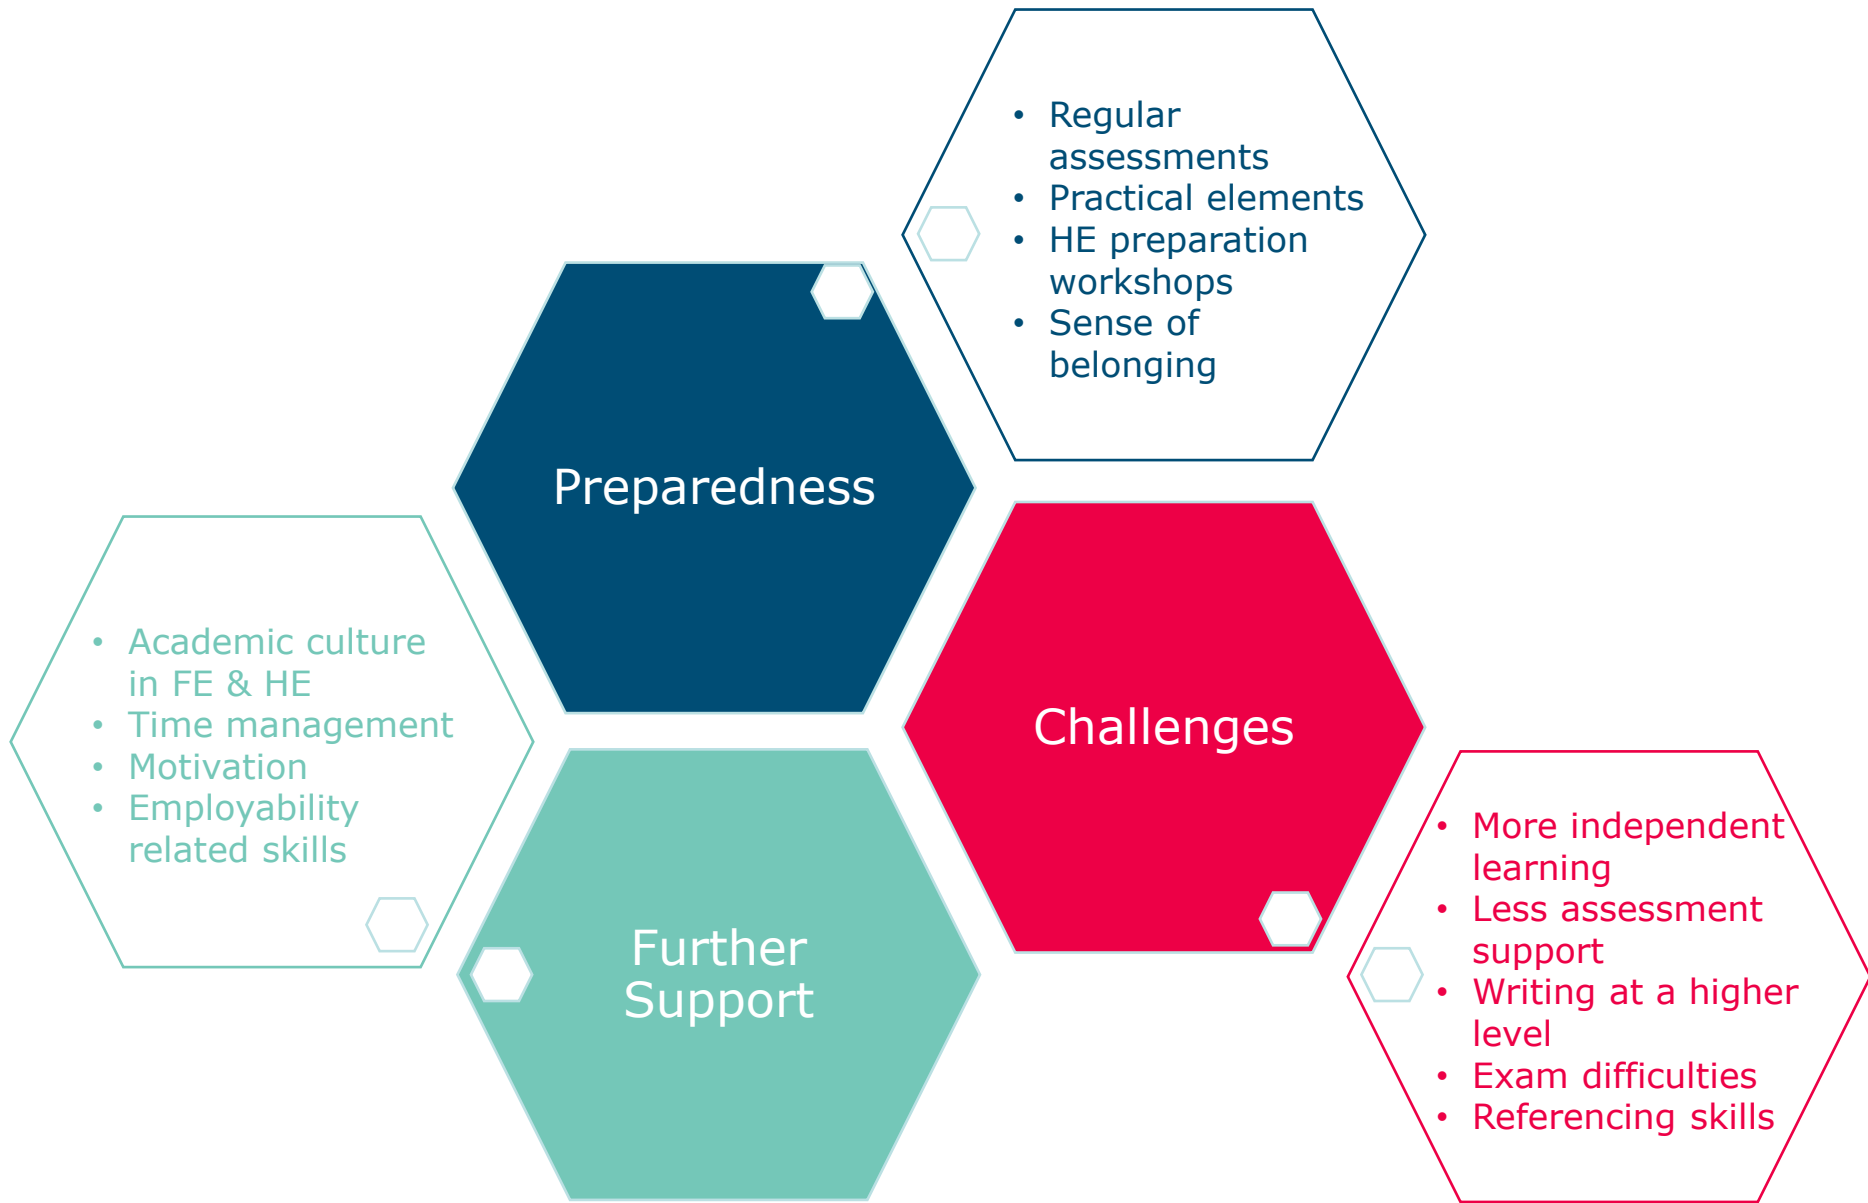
- Regular assessments
- Practical elements
- HE preparation workshops
- Sense of belonging

Preparedness

- Academic culture in FE & HE
- Time management
- Motivation
- Employability related skills

Challenges

Further Support

- More independent learning
- Less assessment support
- Writing at a higher level
- Exam difficulties
- Referencing skills